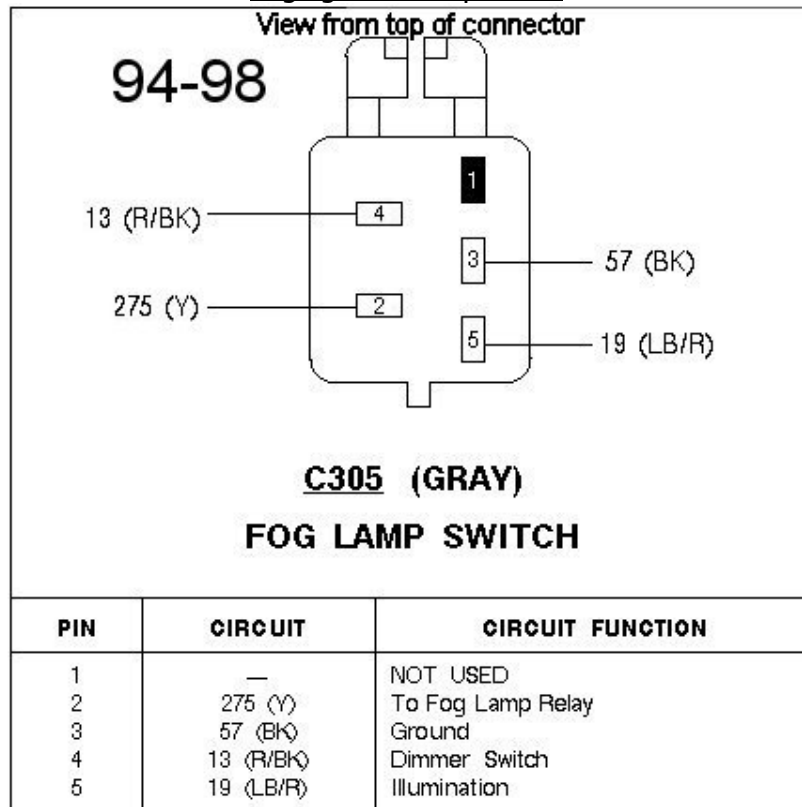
View from top of connector

94-98

1

13 (R/BK)

4

3

57 (BK)

275 (Y)

2

5

19 (LB/R)

C305 (GRAY)

FOG LAMP SWITCH

| PIN | CIRCUIT | CIRCUIT FUNCTION |
|---|---|---|
| 1 | — | NOT USED |
| 2 | 275 (Y) | To Fog Lamp Relay |
| 3 | 57 (BK) | Ground |
| 4 | 13 (R/BK) | Dimmer Switch |
| 5 | 19 (LB/R) | Illumination |